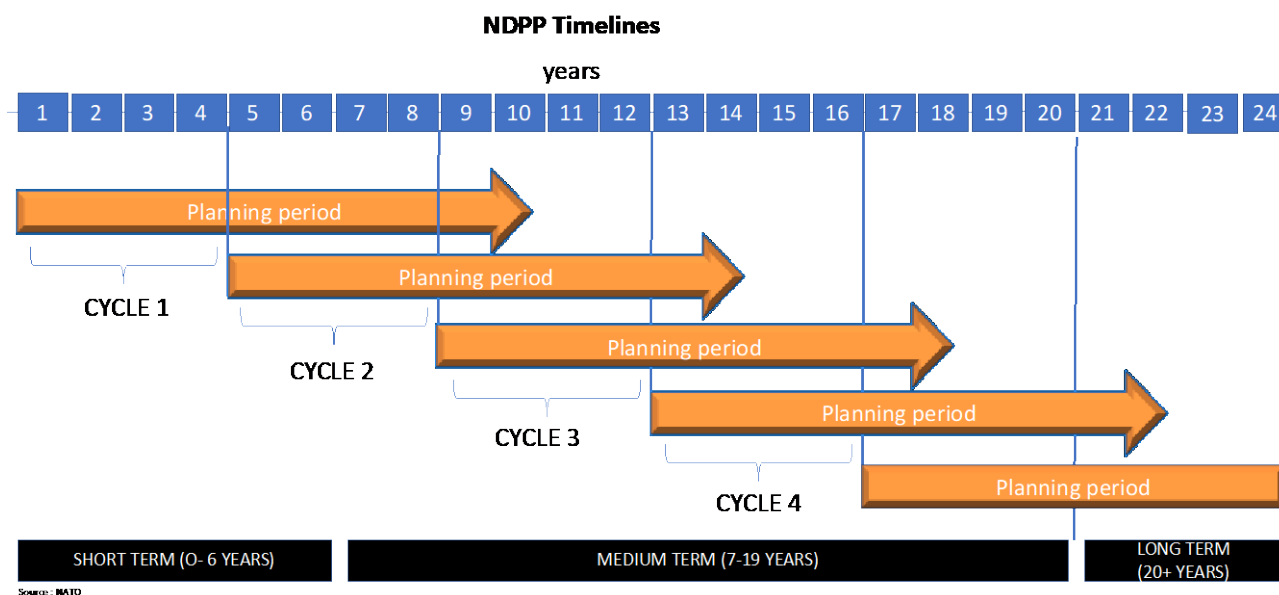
NDPP Timelines

years

| 1 | 2 | 3 | 4 | 5 | 6 | 7 | 8 | 9 | 10 | 11 | 12 | 13 | 14 | 15 | 16 | 17 | 18 | 19 | 20 | 21 | 22 | 23 | 24 |
|---|---|---|---|---|---|---|---|---|---|---|---|---|---|---|---|---|---|---|---|---|---|---|---|

Planning period

Planning period

CYCLE 1

Planning period

CYCLE 2

Planning period

CYCLE 3

Planning period

CYCLE 4

SHORT TERM (O- 6 YEARS)

MEDIUM TERM (7-19 YEARS)

LONG TERM (20+ YEARS)

Source : NATO